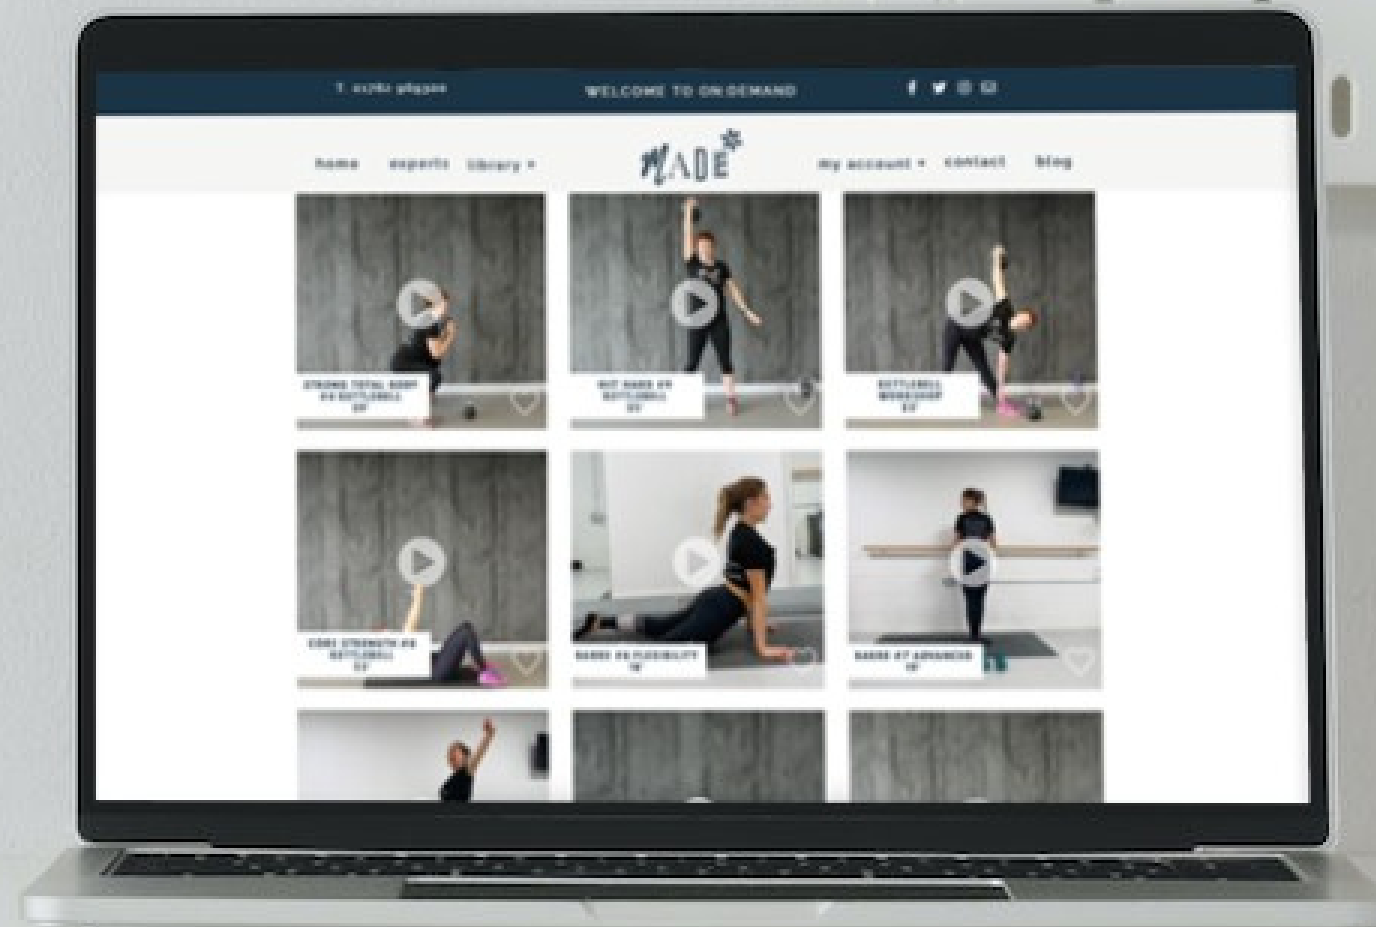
T: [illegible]

WELCOME TO ON DEMAND

home experts library ▾

MADE

my account ▾ contact blog

STRONG TOTAL BODY #3 KETTLEBELL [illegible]

HIIT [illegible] #9 KETTLEBELL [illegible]

KETTLEBELL WORKSHOP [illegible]

CORE STRENGTH #8 KETTLEBELL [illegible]

BASIC #9 FLEXIBILITY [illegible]

BARRE #7 ADVANCED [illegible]